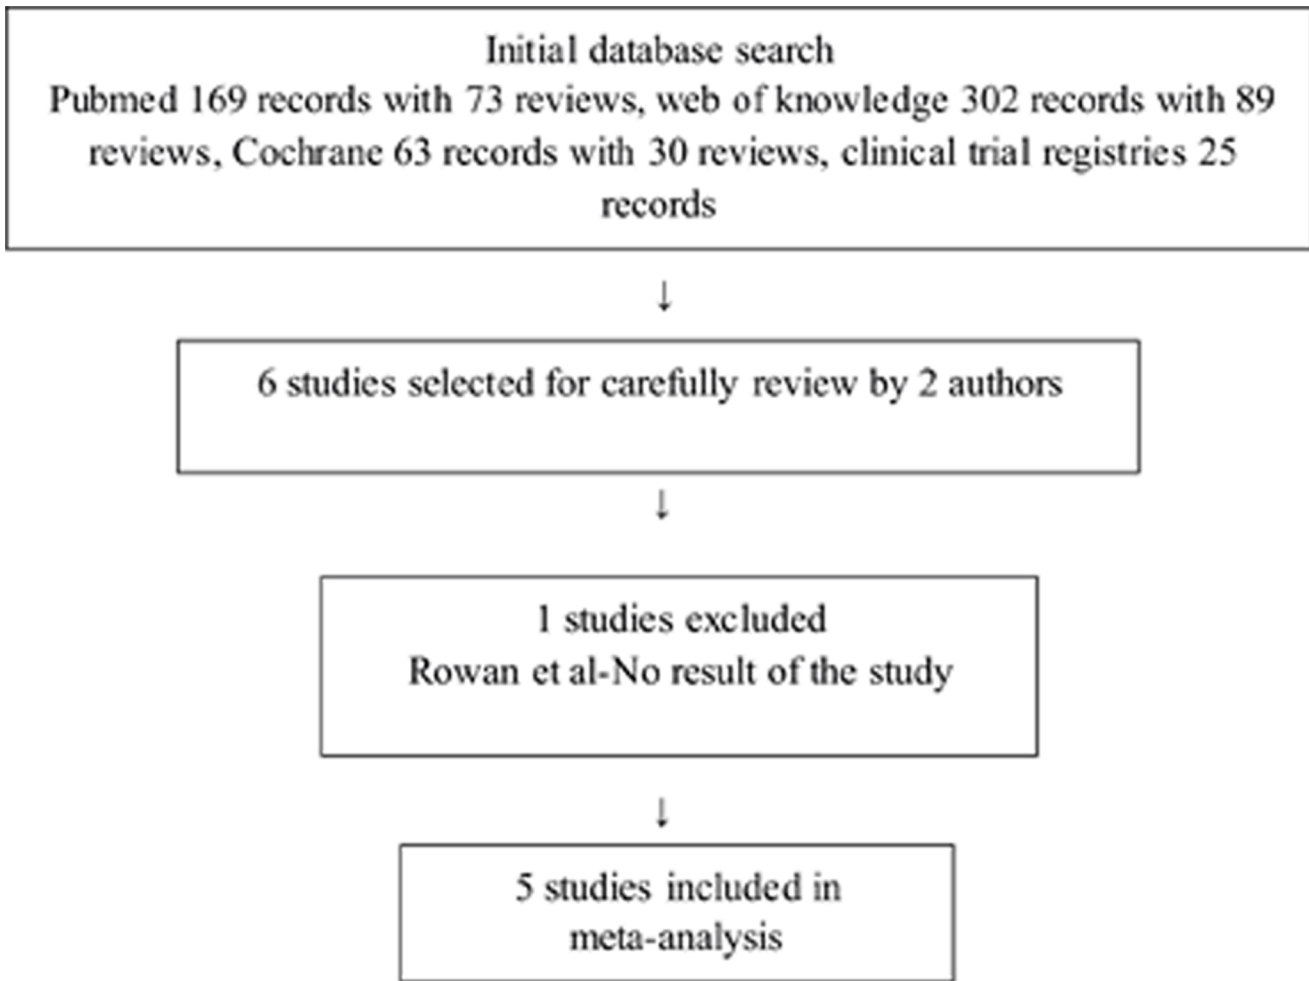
Initial database search
Pubmed 169 records with 73 reviews, web of knowledge 302 records with 89 reviews, Cochrane 63 records with 30 reviews, clinical trial registries 25 records

↓

6 studies selected for carefully review by 2 authors

↓

1 studies excluded
Rowan et al-No result of the study

↓

5 studies included in meta-analysis